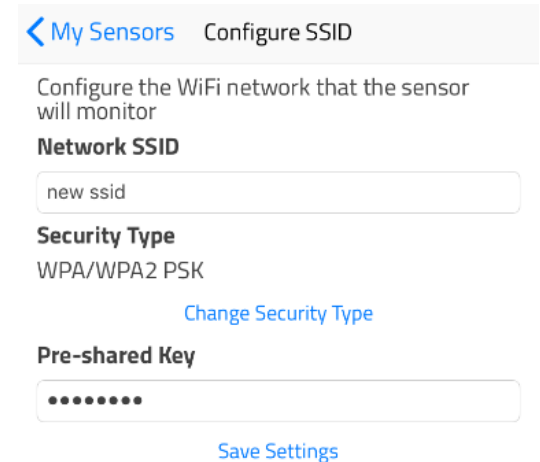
< My Sensors Configure SSID

Configure the WiFi network that the sensor will monitor

Network SSID

new ssid

Security Type

WPA/WPA2 PSK

Change Security Type

Pre-shared Key

••••••••

Save Settings